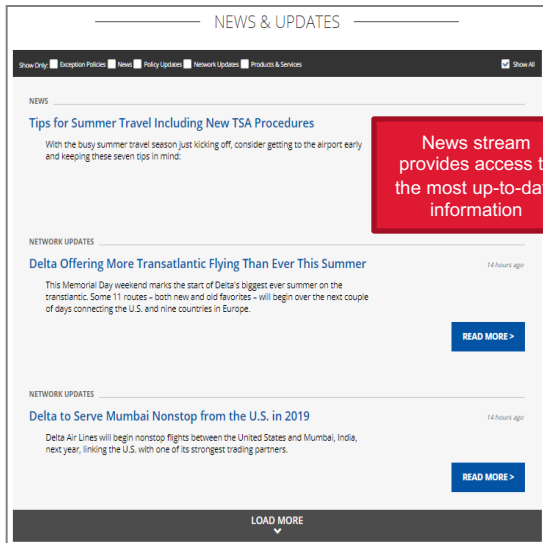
NEWS & UPDATES

Show Only: Exception Policies News Policy Updates Network Updates Products & Services

Show All

NEWS

Tips for Summer Travel Including New TSA Procedures

With the busy summer travel season just kicking off, consider getting to the airport early and keeping these seven tips in mind:

News stream provides access t the most up-to-da information

NETWORK UPDATES

Delta Offering More Transatlantic Flying Than Ever This Summer

14 hours ago

This Memorial Day weekend marks the start of Delta's biggest ever summer on the transtlantic. Some 11 routes – both new and old favorites – will begin over the next couple of days connecting the U.S. and nine countries in Europe.

READ MORE >

NETWORK UPDATES

Delta to Serve Mumbai Nonstop from the U.S. in 2019

14 hours ago

Delta Air Lines will begin nonstop flights between the United States and Mumbai, India, next year, linking the U.S. with one of its strongest trading partners.

READ MORE >

LOAD MORE